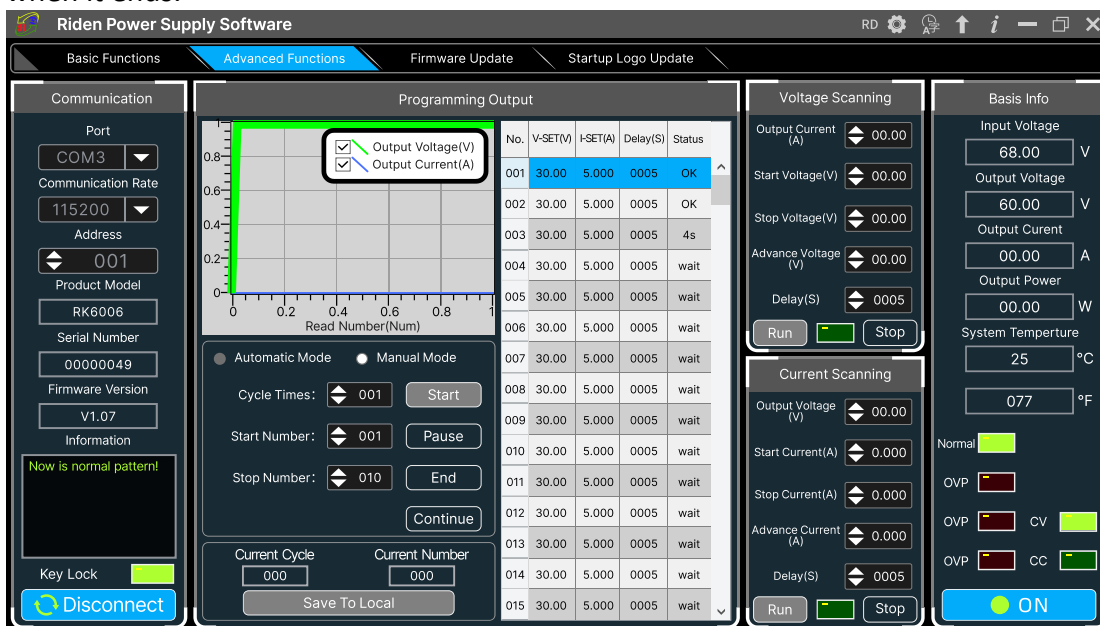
Riden Power Supply Software

RD

Basic Functions | Advanced Functions | Firmware Update | Startup Logo Update

Communication

Port
COM3
Communication Rate
115200
Address
001
Product Model
RK6006
Serial Number
00000049
Firmware Version
V1.07
Information
Now is normal pattern!

Key Lock

Disconnect

Programming Output

0.8
0.6
0.4
0.2
0
0 0.2 0.4 0.6 0.8 1
Read Number(Num)

Output Voltage(V)
Output Current(A)

| No. | V-SET(V) | I-SET(A) | Delay(S) | Status |
|---|---|---|---|---|
| 001 | 30.00 | 5.000 | 0005 | OK |
| 002 | 30.00 | 5.000 | 0005 | OK |
| 003 | 30.00 | 5.000 | 0005 | 4s |
| 004 | 30.00 | 5.000 | 0005 | wait |
| 005 | 30.00 | 5.000 | 0005 | wait |
| 006 | 30.00 | 5.000 | 0005 | wait |
| 007 | 30.00 | 5.000 | 0005 | wait |
| 008 | 30.00 | 5.000 | 0005 | wait |
| 009 | 30.00 | 5.000 | 0005 | wait |
| 010 | 30.00 | 5.000 | 0005 | wait |
| 011 | 30.00 | 5.000 | 0005 | wait |
| 012 | 30.00 | 5.000 | 0005 | wait |
| 013 | 30.00 | 5.000 | 0005 | wait |
| 014 | 30.00 | 5.000 | 0005 | wait |
| 015 | 30.00 | 5.000 | 0005 | wait |

Automatic Mode
Manual Mode

Cycle Times: 001 Start
Start Number: 001 Pause
Stop Number: 010 End
Continue

Current Cycle 000
Current Number 000
Save To Local

Voltage Scanning

Output Current (A) 00.00
Start Voltage(V) 00.00
Stop Voltage(V) 00.00
Advance Voltage (V) 00.00
Delay(S) 0005
Run Stop

Current Scanning

Output Voltage (V) 00.00
Start Current(A) 0.000
Stop Current(A) 0.000
Advance Current (A) 0.000
Delay(S) 0005
Run Stop

Basis Info

Input Voltage
68.00 V
Output Voltage
60.00 V
Output Curent
00.00 A
Output Power
00.00 W
System Temperture
25 °C
077 °F

Normal
OVP
OVP CV
OVP CC

ON